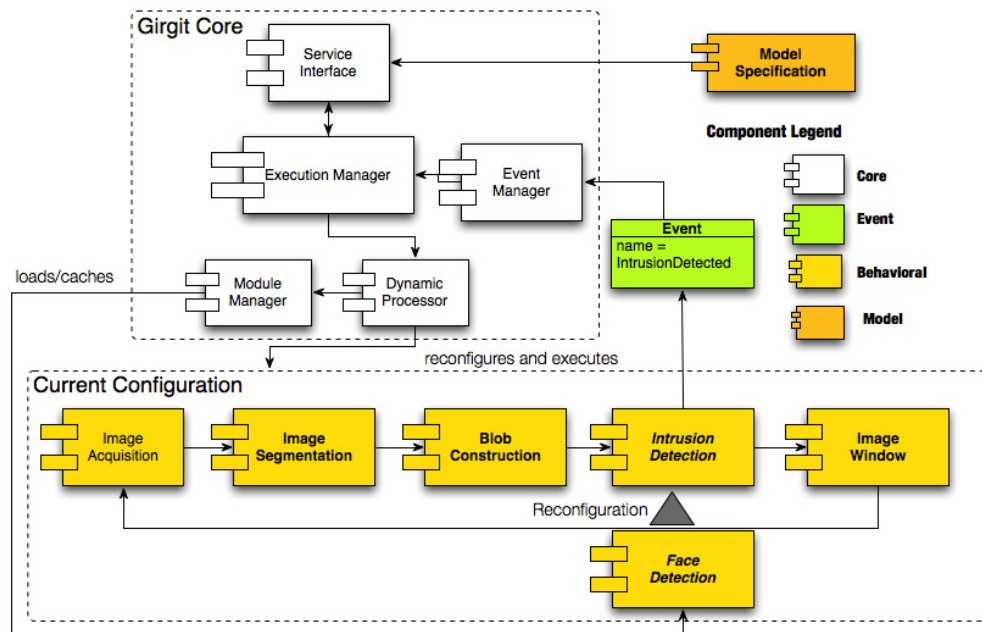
Girgit Core

Service Interface

Model Specification

Component Legend

Execution Manager

Event Manager

Core

Event

Event

name = IntrusionDetected

Behavioral

loads/caches

Module Manager

Dynamic Processor

Model

reconfigures and executes

Current Configuration

Image Acquisition

Image Segmentation

Blob Construction

Intrusion Detection

Image Window

Reconfiguration

Face Detection